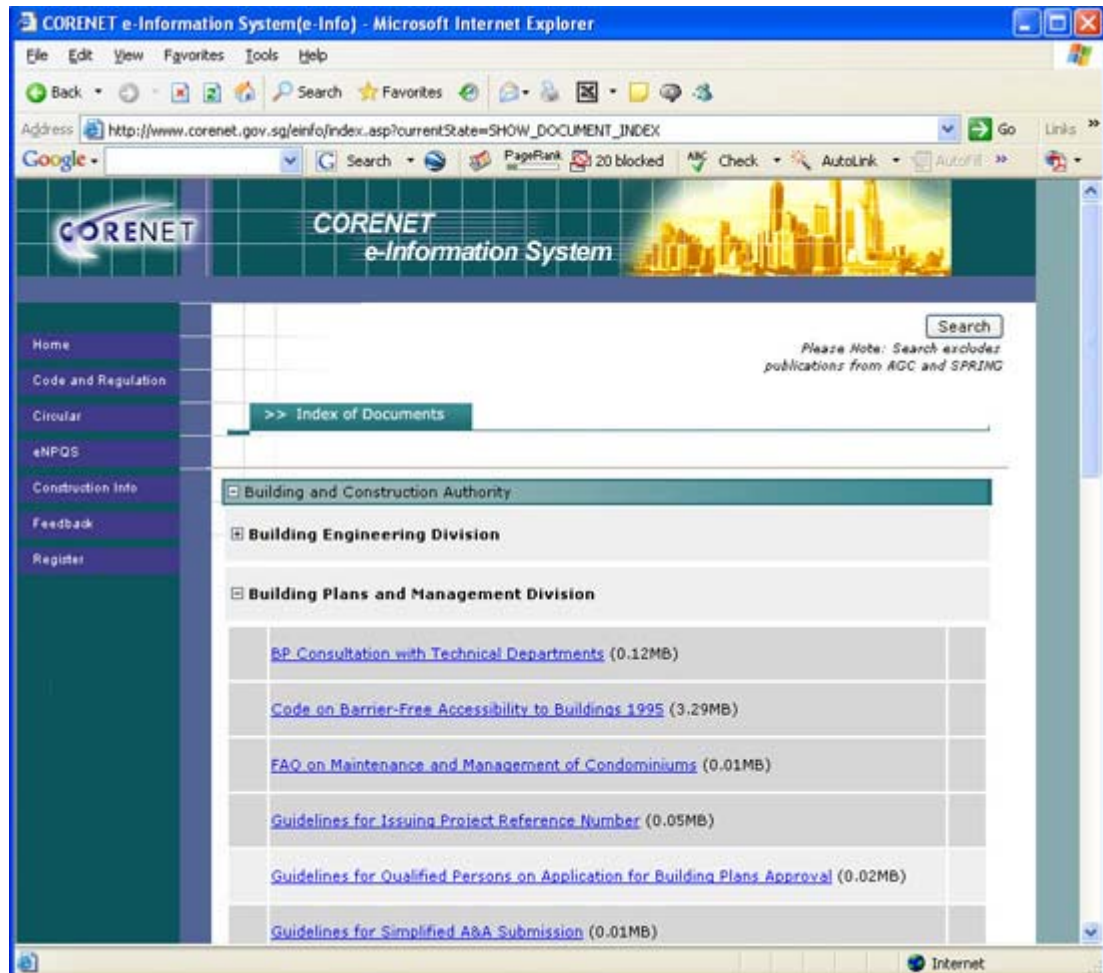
CORENET e-Information System(e-Info) - Microsoft Internet Explorer

File Edit View Favorites Tools Help

Back Search Favorites

Address http://www.corenet.gov.sg/einfo/index.asp?currentState=SHOW_DOCUMENT_INDEX Go Links

Google Search PageRank 20 blocked Check AutoLink AutoFill

CORENET

CORENET e-Information System

Home
Code and Regulation
Circular
eNPQS
Construction Info
Feedback
Register

Search
Please Note: Search excludes publications from AGC and SPRING

>> Index of Documents

Building and Construction Authority

Building Engineering Division

Building Plans and Management Division

BP Consultation with Technical Departments (0.12MB)

Code on Barrier-Free Accessibility to Buildings 1995 (3.29MB)

FAQ on Maintenance and Management of Condominiums (0.01MB)

Guidelines for Issuing Project Reference Number (0.05MB)

Guidelines for Qualified Persons on Application for Building Plans Approval (0.02MB)

Guidelines for Simplified A&A Submission (0.01MB)

Internet